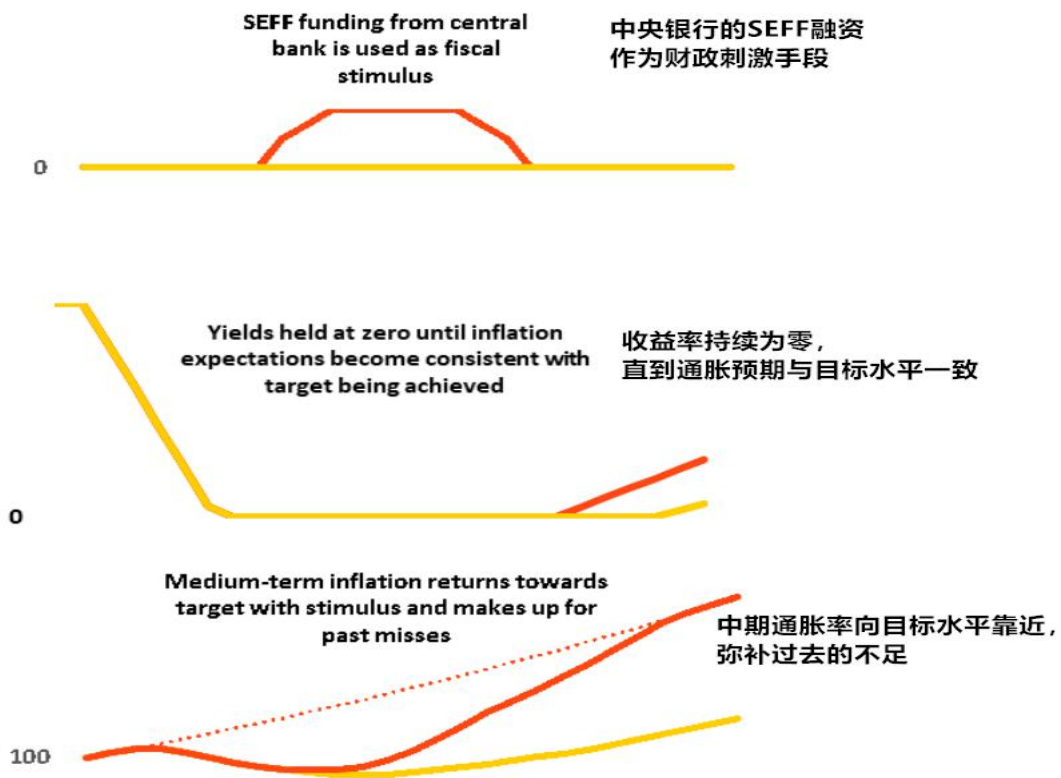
SEFF funding from central bank is used as fiscal stimulus

中央银行的SEFF融资
作为财政刺激手段

0

Yields held at zero until inflation expectations become consistent with target being achieved

收益率持续为零，
直到通胀预期与目标水平一致

0

Medium-term inflation returns towards target with stimulus and makes up for past misses

中期通胀率向目标水平靠近，
弥补过去的不足

100